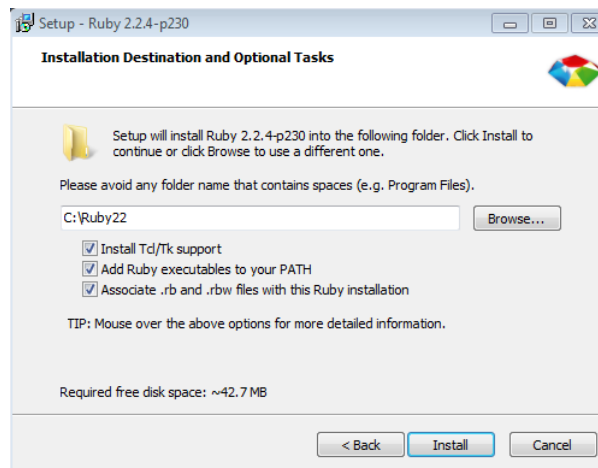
Setup - Ruby 2.2.4-p230

Installation Destination and Optional Tasks

Setup will install Ruby 2.2.4-p230 into the following folder. Click Install to continue or click Browse to use a different one.

Please avoid any folder name that contains spaces (e.g. Program Files).

C:\Ruby22

Browse...

Install Tcl/Tk support

Add Ruby executables to your PATH

Associate .rb and .rbw files with this Ruby installation

TIP: Mouse over the above options for more detailed information.

Required free disk space: ~42.7 MB

< Back

Install

Cancel